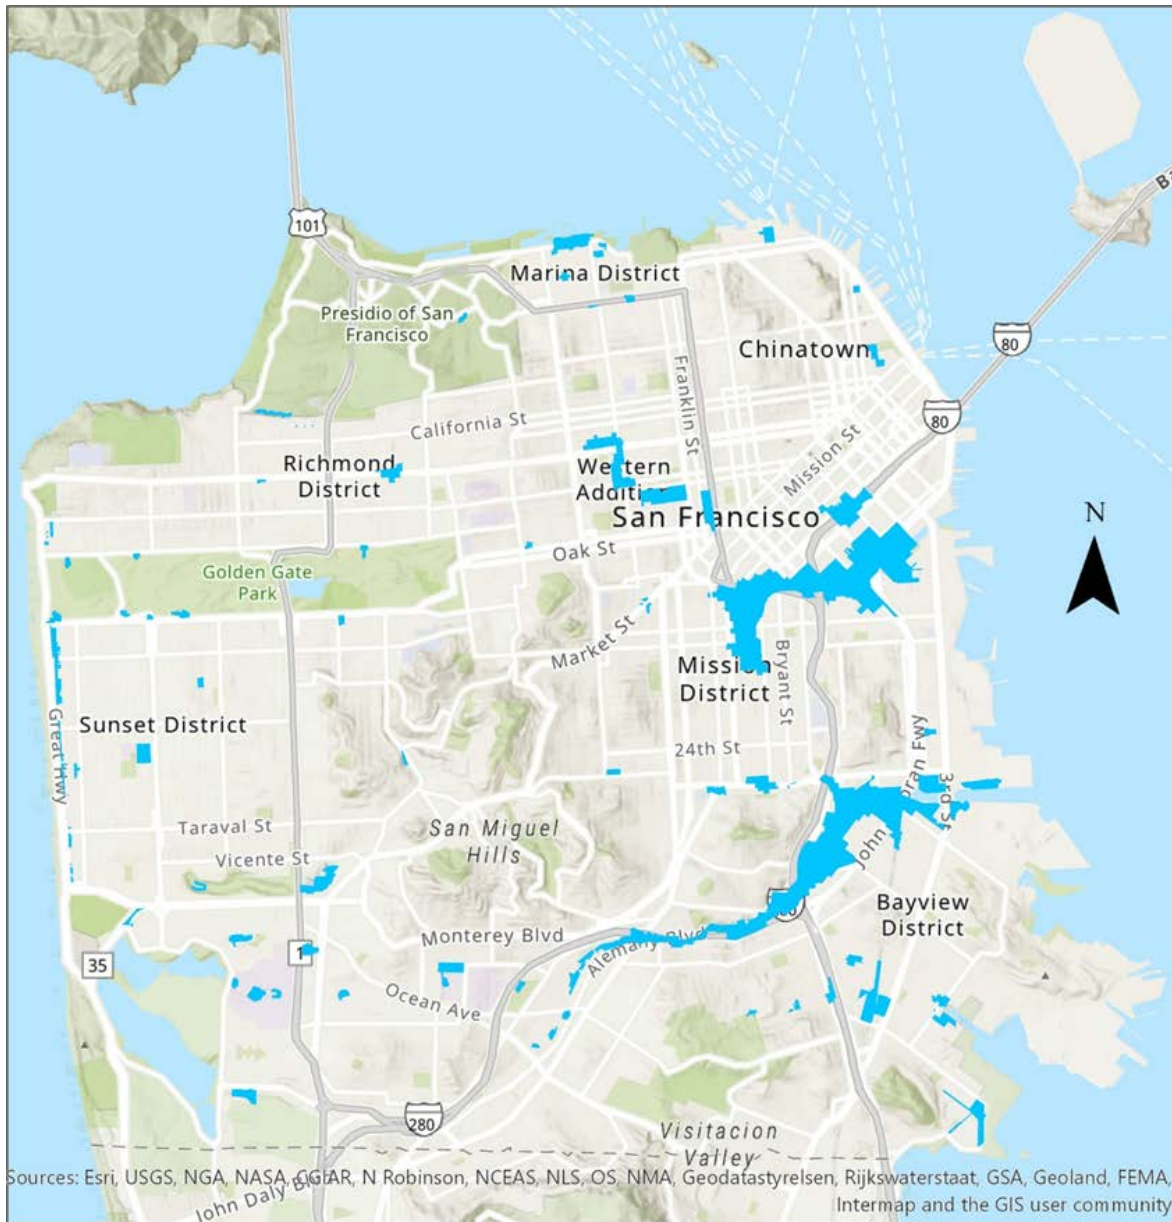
101

Marina District

Presidio of San Francisco

Chinatown

80

80

California St

Franklin St

Richmond District

Western Addition

Mission St

San Francisco

N

Oak St

Golden Gate Park

Market St

Mission District

Bryant St

Great Hwy

Sunset District

24th St

Cesar Chavez

3rd St

Taraval St

San Miguel Hills

John

Vicente St

Bayview District

280

Monterey Blvd

Alemany Blvd

35

1

Ocean Ave

280

Visitacion Valley

John Daly Blvd

Sources: Esri, USGS, NGA, NASA, CGIAR, N Robinson, NCEAS, NLS, OS, NMA, Geodatastyrelsen, Rijkswaterstaat, GSA, Geoland, FEMA, Intermap and the GIS user community

Ba